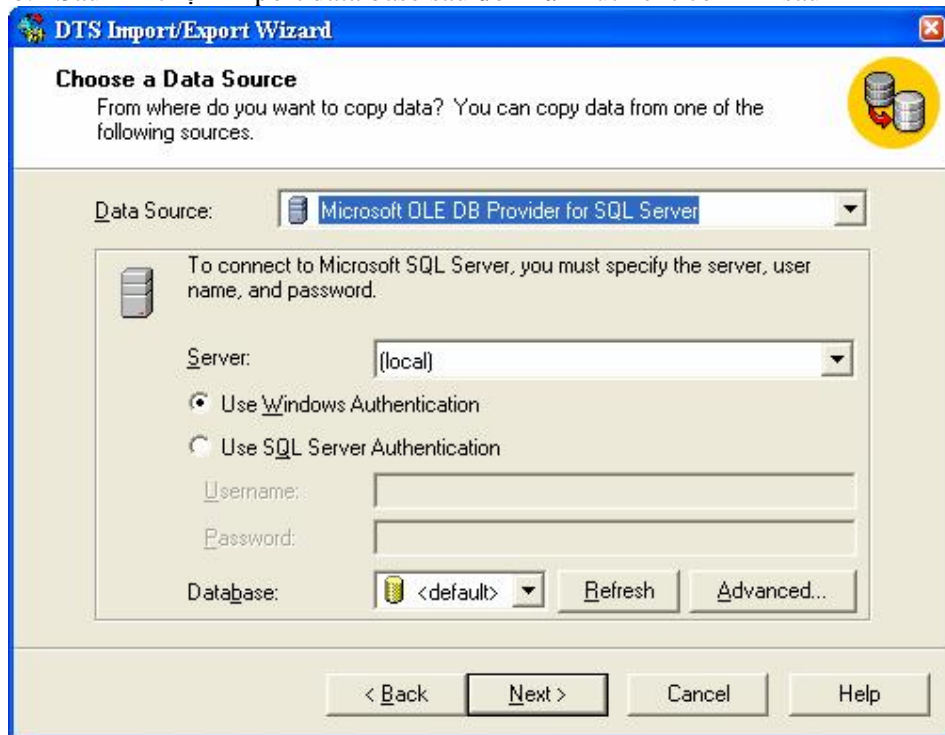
DTS Import/Export Wizard

Choose a Data Source
From where do you want to copy data? You can copy data from one of the following sources.

Data Source: Microsoft OLE DB Provider for SQL Server

To connect to Microsoft SQL Server, you must specify the server, user name, and password.

Server: (local)

Use Windows Authentication

Use SQL Server Authentication

Username:

Password:

Database: <default> Refresh Advanced...

< Back Next > Cancel Help